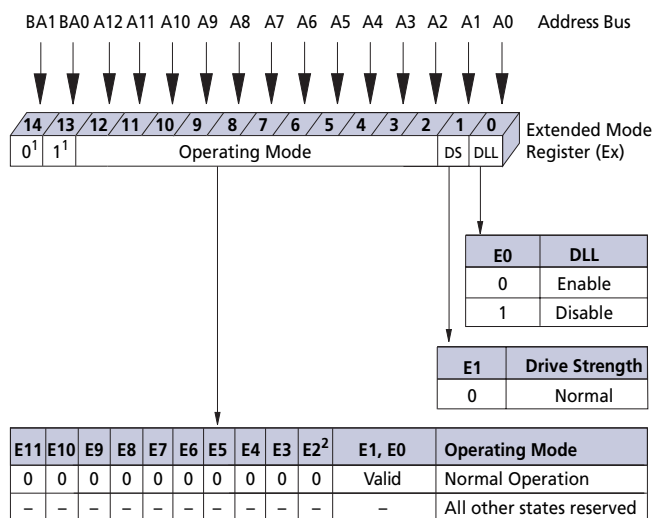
BA1 BA0 A12 A11 A10 A9 A8 A7 A6 A5 A4 A3 A2 A1 A0 Address Bus

14 13 12 11 10 9 8 7 6 5 4 3 2 1 0 Extended Mode Register (Ex)

$0^1$ $1^1$ Operating Mode DS DLL

| E0 | DLL |
|---|---|
| 0 | Enable |
| 1 | Disable |

| E1 | Drive Strength |
|---|---|
| 0 | Normal |

| E11 | E10 | E9 | E8 | E7 | E6 | E5 | E4 | E3 | $E2^2$ | E1, E0 | Operating Mode |
|---|---|---|---|---|---|---|---|---|---|---|---|
| 0 | 0 | 0 | 0 | 0 | 0 | 0 | 0 | 0 | 0 | Valid | Normal Operation |
| – | – | – | – | – | – | – | – | – | – | – | All other states reserved |